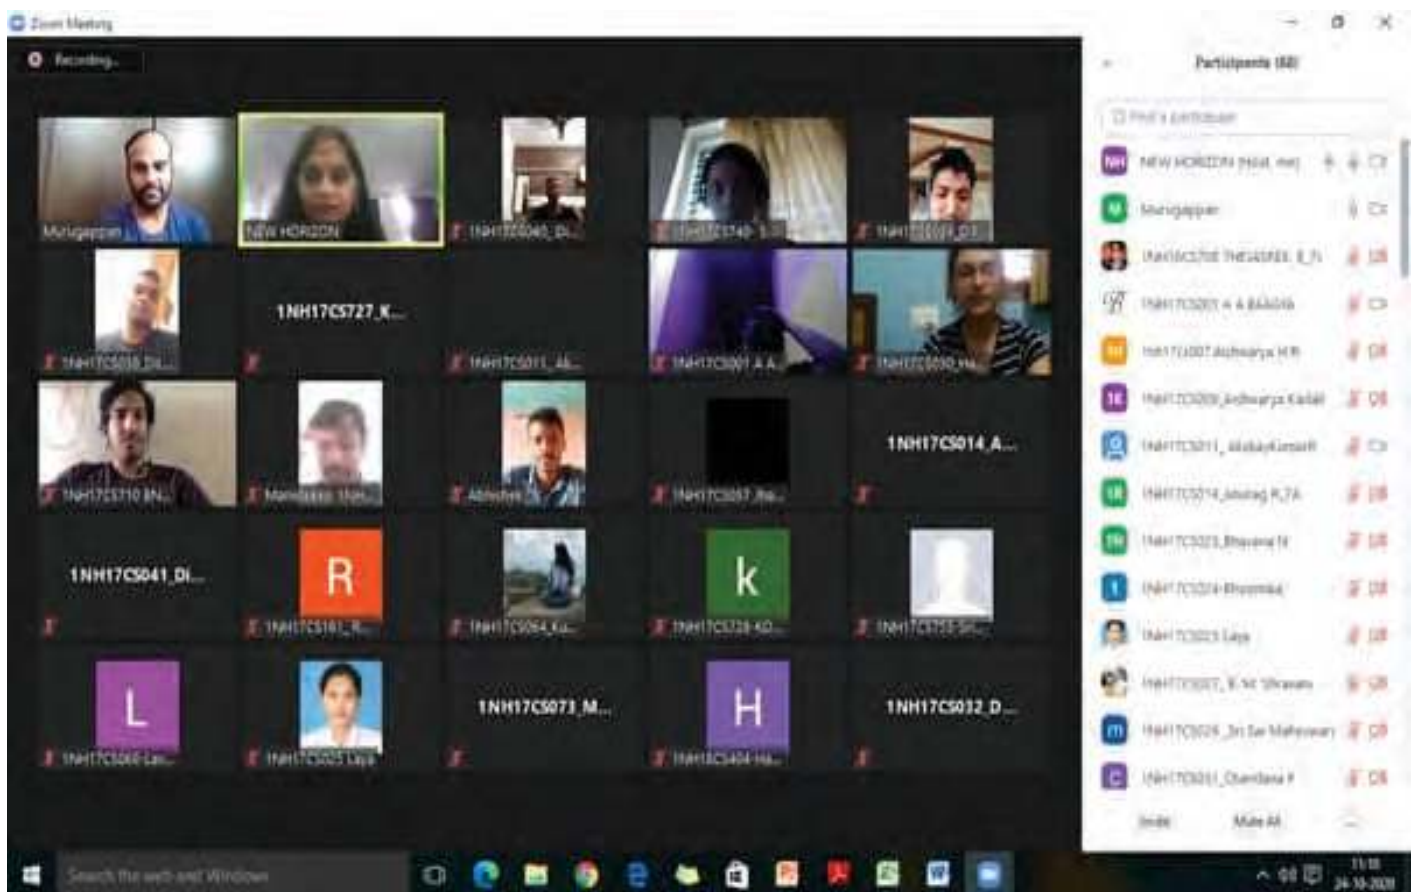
Zoom Meeting

Recording...

Murugappan

NEW HORIZON

1NH17CS040_Di...

1NH17CS740_S...

1NH17CS024_D...

1NH17CS038_Di...

1NH17CS727_K...

1NH17CS011_Ak...

1NH17CS001 A A...

1NH17CS030_Ha...

1NH17CS710 BN...

Manikanta 1NH...

Abhishek 1NH17...

1NH17CS057_Ra...

1NH17CS014_A...

1NH17CS041_Di...

R

1NH17CS161_R...

1NH17CS054_Ku...

k

1NH17CS728-KD...

1NH17CS753-Sri...

L

1NH17CS060-Lav...

1NH17CS025 Laya

1NH17CS073_M...

H

1NH18CS404-Ha...

1NH17CS032_D...

Participants (60)

Find a participant

NH NEW HORIZON (Host, me)

M Murugappan

1NH16CS708 THEJASREE_E_N

1NH17CS001 A A BASAVA

1NH17CS007 Aishwarya H R

1NH17CS009_Aishwarya Kadali

1NH17CS011_AkshayKumarR

1NH17CS014_Anurag R_TA

1NH17CS023_Bhavana N

1NH17CS024-Bhoomika

1NH17CS025 Laya

1NH17CS027_B M Shravani

1NH17CS029_Sri Sai Maheswari

1NH17CS031_Chandana P

Invite

Mute All

Search the web and Windows

11:18
24-10-2020